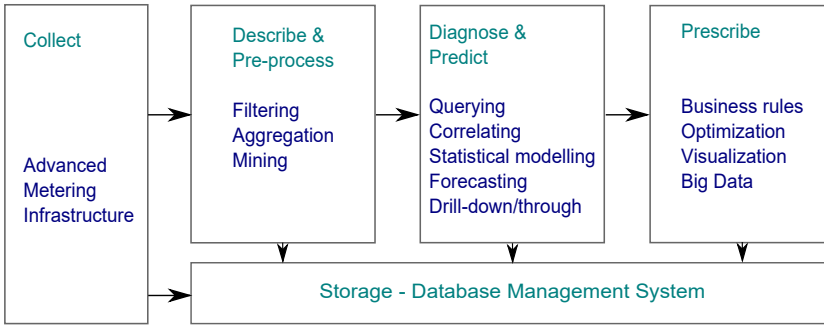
Collect

Advanced Metering Infrastructure

Describe & Pre-process

Filtering
Aggregation
Mining

Diagnose & Predict

Querying
Correlating
Statistical modelling
Forecasting
Drill-down/through

Prescribe

Business rules
Optimization
Visualization
Big Data

Storage - Database Management System